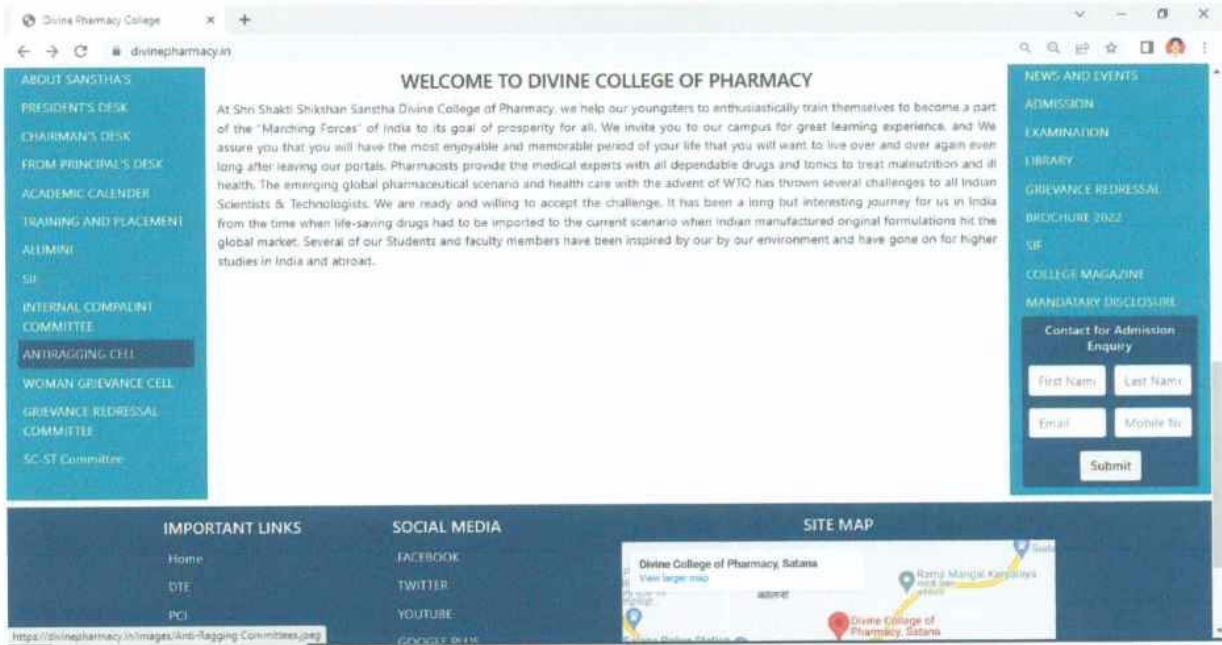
Divine Pharmacy College
divinepharmacy.in

ABOUT SANSTHA'S
PRESIDENT'S DESK
CHAIRMAN'S DESK
FROM PRINCIPAL'S DESK
ACADEMIC CALENDER
TRAINING AND PLACEMENT
ALUMINI
SIF
INTERNAL COMPALINT COMMITTEE
ANTIRAGGING CELL
WOMAN GRIEVANCE CELL
GRIEVANCE REDRESSAL COMMITTEE
SC-ST Committee

WELCOME TO DIVINE COLLEGE OF PHARMACY

At Shri Shakti Shikshan Sanstha Divine College of Pharmacy, we help our youngsters to enthusiastically train themselves to become a part of the "Marching Forces" of India to its goal of prosperity for all. We invite you to our campus for great learning experience, and We assure you that you will have the most enjoyable and memorable period of your life that you will want to live over and over again even long after leaving our portals. Pharmacists provide the medical experts with all dependable drugs and tonics to treat malnutrition and ill health. The emerging global pharmaceutical scenario and health care with the advent of WTO has thrown several challenges to all Indian Scientists & Technologists. We are ready and willing to accept the challenge. It has been a long but interesting journey for us in India from the time when life-saving drugs had to be imported to the current scenario when Indian manufactured original formulations hit the global market. Several of our Students and faculty members have been inspired by our by our environment and have gone on for higher studies in India and abroad.

NEWS AND EVENTS
ADMISSION
EXAMINATION
LIBRARY
GRIEVANCE REDRESSAL
BROCHURE 2022
SIF
COLLEGE MAGAZINE
MANDATARY DISCLOSURE

Contact for Admission Enquiry
First Name
Last Name
Email
Mobile No
Submit

IMPORTANT LINKS
Home
DTE
PCI

SOCIAL MEDIA
FACEBOOK
TWITTER
YOUTUBE
GOOGLE PLUS

SITE MAP
Divine College of Pharmacy, Satana
View larger map
Ramji Mangal Karyalaya
Divine College of Pharmacy, Satana

https://divinepharmacy.in/images/Anti-Ragging Committees.jpeg